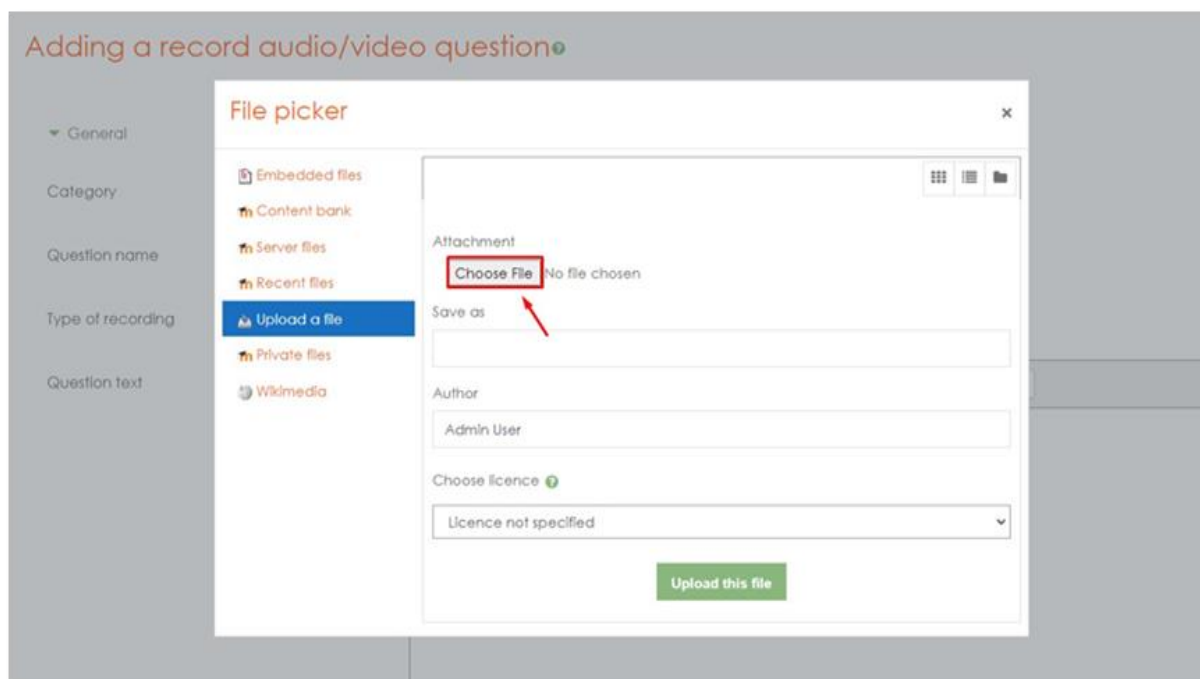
Adding a record audio/video question

General

Category

Question name

Type of recording

Question text

File picker

×

Embedded files
Content bank
Server files
Recent files
Upload a file
Private files
Wikimedia

Attachment

Choose File No file chosen

Save as

Author

Admin User

Choose licence

Licence not specified

Upload this file